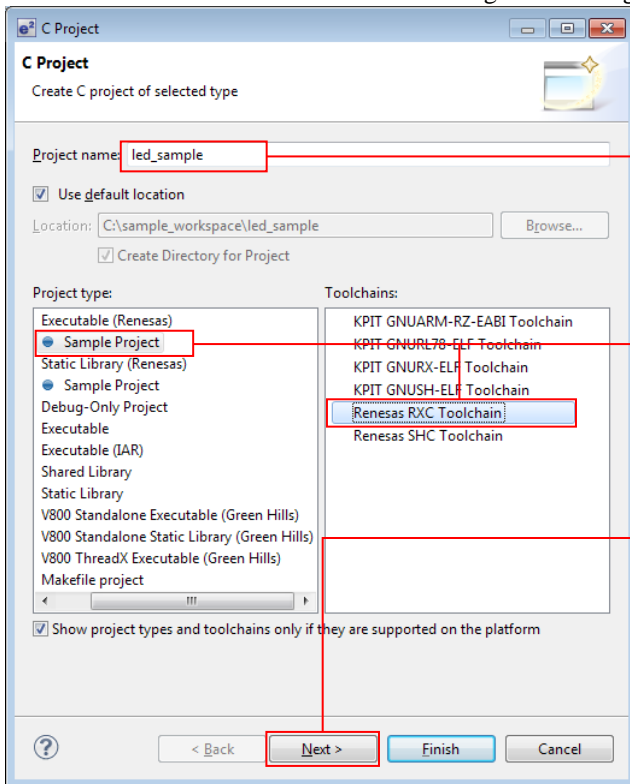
C Project

C Project

Create C project of selected type

Project name: led_sample

Use default location

Location: C:\sample_workspace\led_sample

Browse...

Create Directory for Project

Project type:

Executable (Renesas)
Sample Project
Static Library (Renesas)
Sample Project
Debug-Only Project
Executable
Executable (IAR)
Shared Library
Static Library
V800 Standalone Executable (Green Hills)
V800 Standalone Static Library (Green Hills)
V800 ThreadX Executable (Green Hills)
Makefile project

Toolchains:

KPIT GNUARM-RZ-EABI Toolchain
KPIT GNURL78-ELF Toolchain
KPIT GNURX-ELF Toolchain
KPIT GNUSH-ELF Toolchain
Renesas RXC Toolchain
Renesas SHC Toolchain

Show project types and toolchains only if they are supported on the platform

< Back

Next >

Finish

Cancel